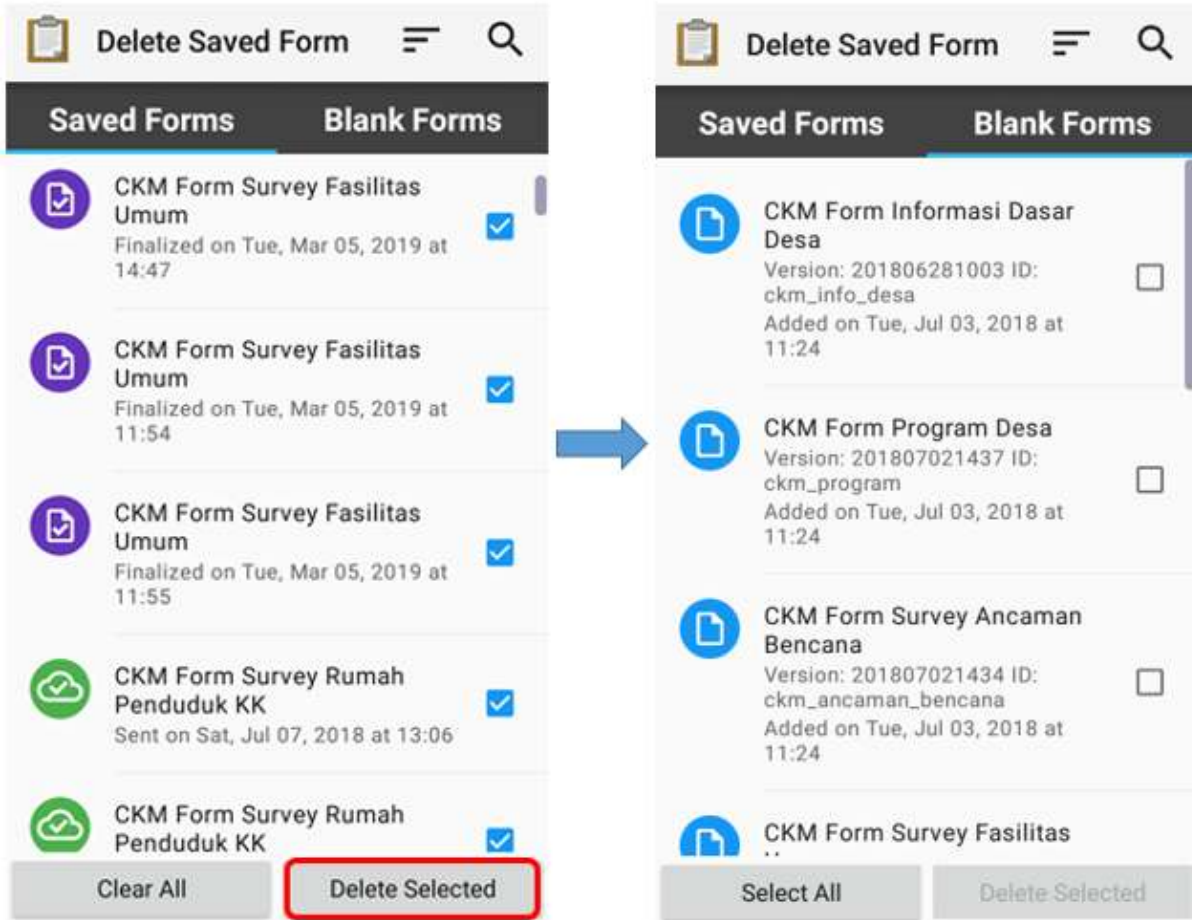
Delete Saved Form

Saved Forms
Blank Forms

CKM Form Survey Fasilitas Umum
Finalized on Tue, Mar 05, 2019 at 14:47

CKM Form Survey Fasilitas Umum
Finalized on Tue, Mar 05, 2019 at 11:54

CKM Form Survey Fasilitas Umum
Finalized on Tue, Mar 05, 2019 at 11:55

CKM Form Survey Rumah Penduduk KK
Sent on Sat, Jul 07, 2018 at 13:06

CKM Form Survey Rumah Penduduk KK

Clear All
Delete Selected

Delete Saved Form

Saved Forms
Blank Forms

CKM Form Informasi Dasar Desa
Version: 201806281003 ID: ckm_info_desa
Added on Tue, Jul 03, 2018 at 11:24

CKM Form Program Desa
Version: 201807021437 ID: ckm_program
Added on Tue, Jul 03, 2018 at 11:24

CKM Form Survey Ancaman Bencana
Version: 201807021434 ID: ckm_ancaman_bencana
Added on Tue, Jul 03, 2018 at 11:24

CKM Form Survey Fasilitas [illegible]

Select All
Delete Selected